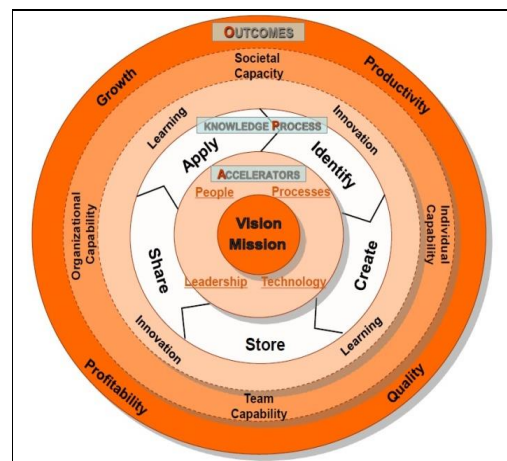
OUTCOMES
Growth
Productivity
Societal Capacity
Learning
Innovation
KNOWLEDGE PROCESS
Apply
Identify
ACCELERATORS
People
Processes
Organizational Capability
Individual Capability
Vision
Mission
Share
Create
Leadership
Technology
Innovation
Store
Learning
Profitability
Quality
Team Capability